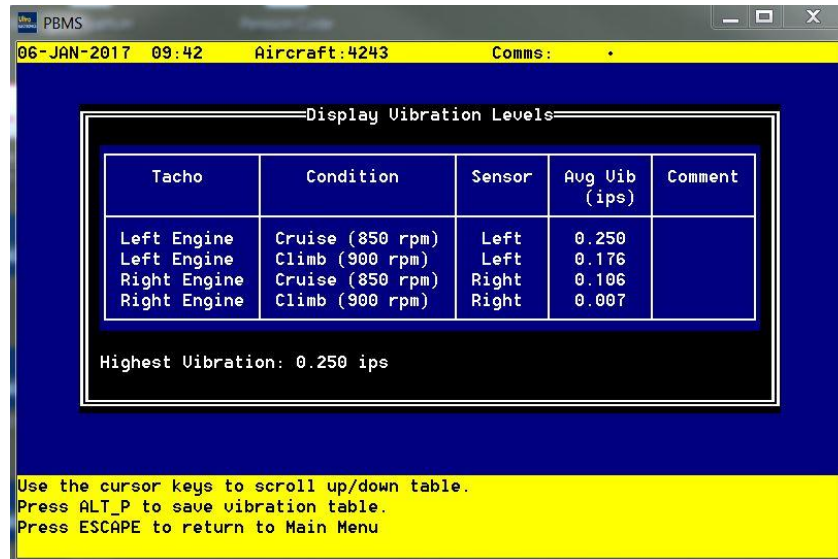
PBMS

06-JAN-2017 09:42 Aircraft:4243 Comms: •

Display Vibration Levels

| Tacho | Condition | Sensor | Avg Vib (ips) | Comment |
|---|---|---|---|---|
| Left Engine | Cruise (850 rpm) | Left | 0.250 | |
| Left Engine | Climb (900 rpm) | Left | 0.176 | |
| Right Engine | Cruise (850 rpm) | Right | 0.106 | |
| Right Engine | Climb (900 rpm) | Right | 0.007 | |

Highest Vibration: 0.250 ips

Use the cursor keys to scroll up/down table.
Press ALT_P to save vibration table.
Press ESCAPE to return to Main Menu